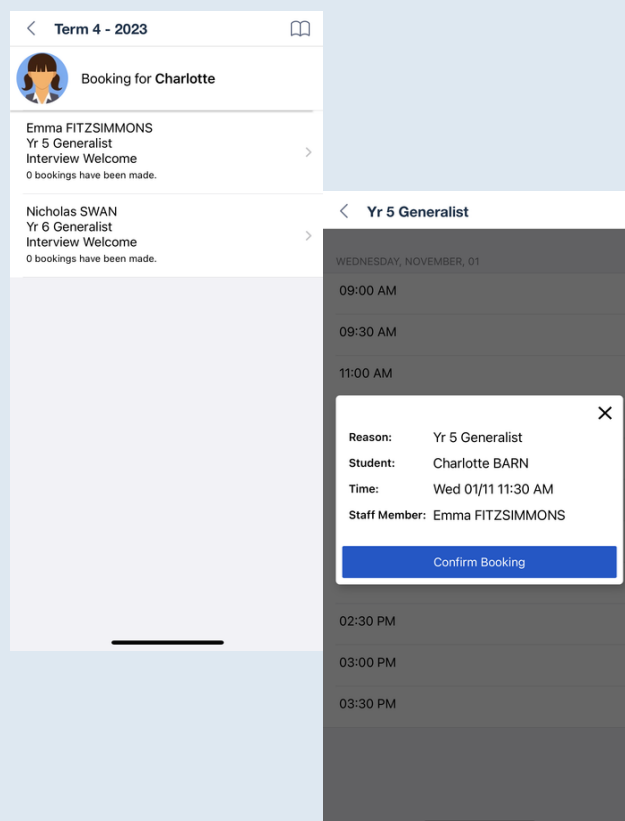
Term 4 - 2023

Booking for **Charlotte**

Emma FITZSIMMONS
Yr 5 Generalist
Interview Welcome
0 bookings have been made.

Nicholas SWAN
Yr 6 Generalist
Interview Welcome
0 bookings have been made.

Yr 5 Generalist

WEDNESDAY, NOVEMBER, 01

09:00 AM

09:30 AM

11:00 AM

| | |
|---|---|
| Reason: | Yr 5 Generalist |
| Student: | Charlotte BARN |
| Time: | Wed 01/11 11:30 AM |
| Staff Member: | Emma FITZSIMMONS |

Confirm Booking

02:30 PM

03:00 PM

03:30 PM